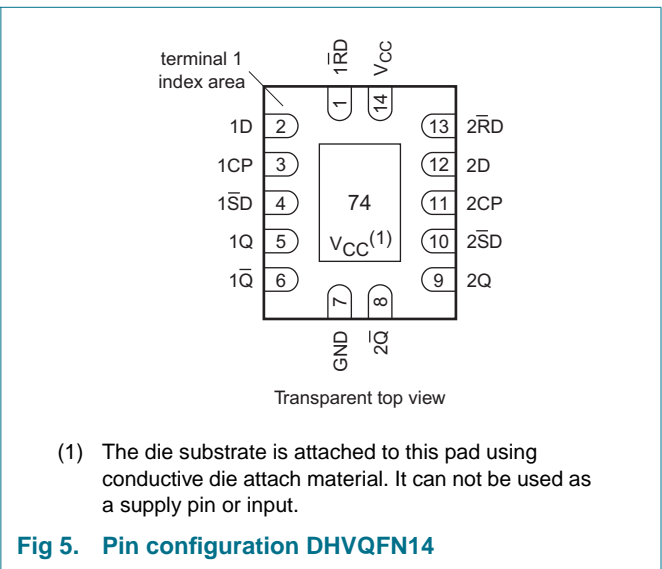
terminal 1 index area

$1\overline{RD}$

$V_{CC}$

1

14

1D 2

1CP 3

$1\overline{SD}$ 4

1Q 5

$1\overline{Q}$ 6

13 $2\overline{RD}$

12 2D

11 2CP

10 $2\overline{SD}$

9 2Q

74

$V_{CC}$(1)

7

8

GND

$2\overline{Q}$

Transparent top view

(1) The die substrate is attached to this pad using conductive die attach material. It can not be used as a supply pin or input.

Fig 5. Pin configuration DHVQFN14